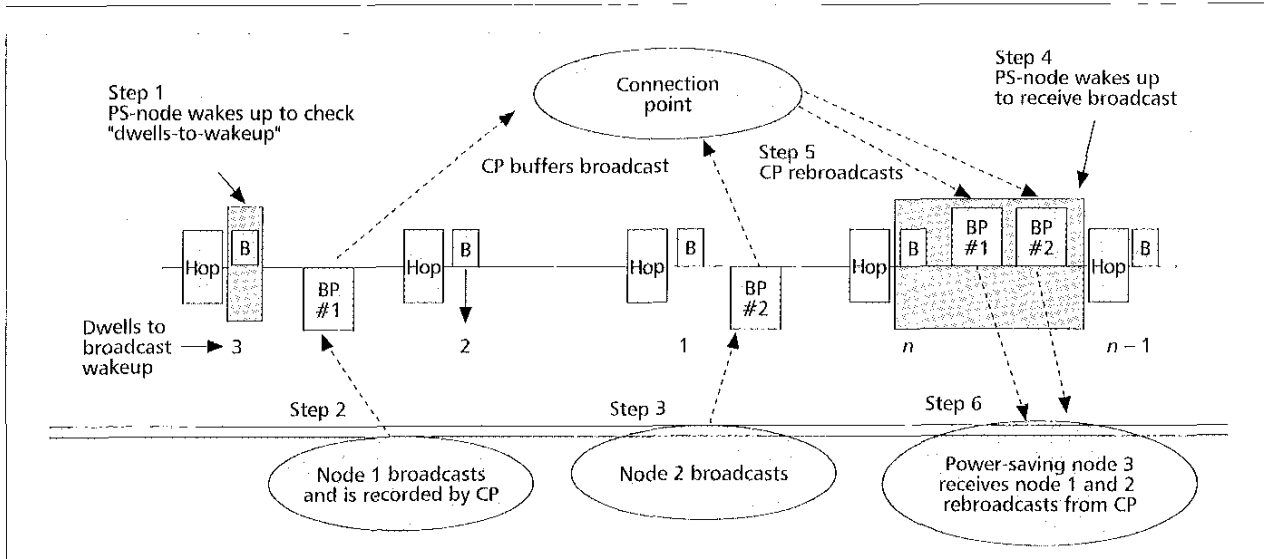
Step 1
PS-node wakes up to check "dwells-to-wakeup"

Connection point

Step 4
PS-node wakes up to receive broadcast

CP buffers broadcast

Step 5
CP rebroadcasts

Hop B BP #1 Hop B Hop B BP #2 Hop B BP #1 BP #2 Hop B

Dwells to broadcast wakeup → 3

2

1

$n$

$n-1$

Step 2

Step 3

Step 6

Node 1 broadcasts and is recorded by CP

Node 2 broadcasts

Power-saving node 3 receives node 1 and 2 rebroadcasts from CP